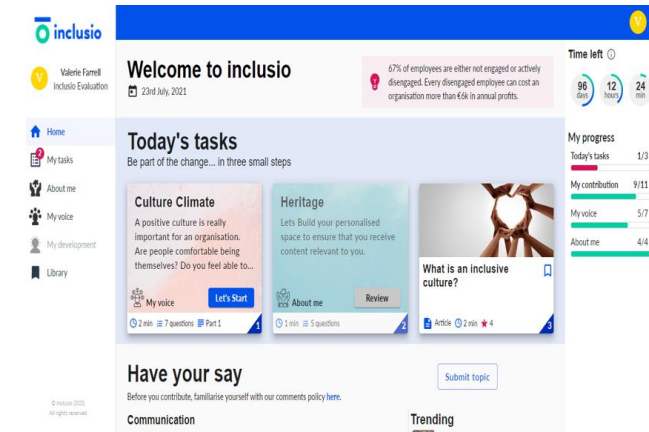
inclusio

V

Valerie Farrell
Inclusio Evaluation

Home
2 My tasks
About me
My voice
My development
Library

© Inclusio 2020.
All rights reserved.

Welcome to inclusio
23rd July, 2021

67% of employees are either not engaged or actively disengaged. Every disengaged employee can cost an organisation more than €6k in annual profits.

Today's tasks
Be part of the change... in three small steps

Culture Climate
A positive culture is really important for an organisation. Are people comfortable being themselves? Do you feel able to...
My voice
Let's Start
2 min 7 questions Part 1
1

Heritage
Lets Build your personalised space to ensure that you receive content relevant to you.
About me
Review
1 min 5 questions
2

What is an inclusive culture?
Article 2 min 4
3

Have your say
Before you contribute, familiarise yourself with our comments policy here.
Submit topic

Communication

Trending

Time left
96 days
12 hours
24 min

My progress
Today's tasks 1/3
My contribution 9/11
My voice 5/7
About me 4/4